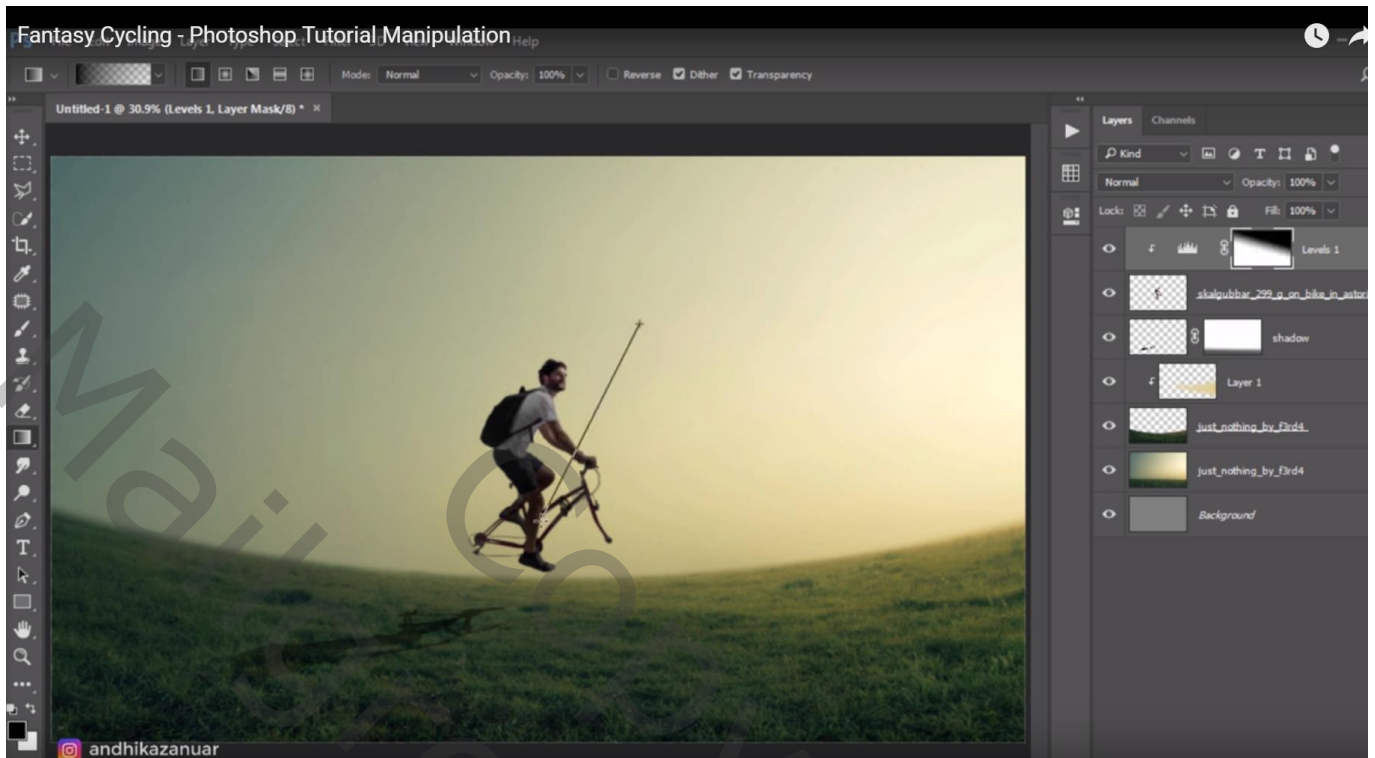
Fantasy Cycling - Photoshop Tutorial Manipulation

Help

Mode: Normal Opacity: 100% Reverse Dither Transparency

Untitled-1 @ 30.9% (Levels 1, Layer Mask/8) * ×

Layers Channels

Kind

Normal Opacity: 100%

Lock: Fill: 100%

Levels 1

skalgubbar_299_g_on_bike_in_astor

shadow

Layer 1

just_nothing_by_f3rd4

just_nothing_by_f3rd4

Background

andhikazanuar